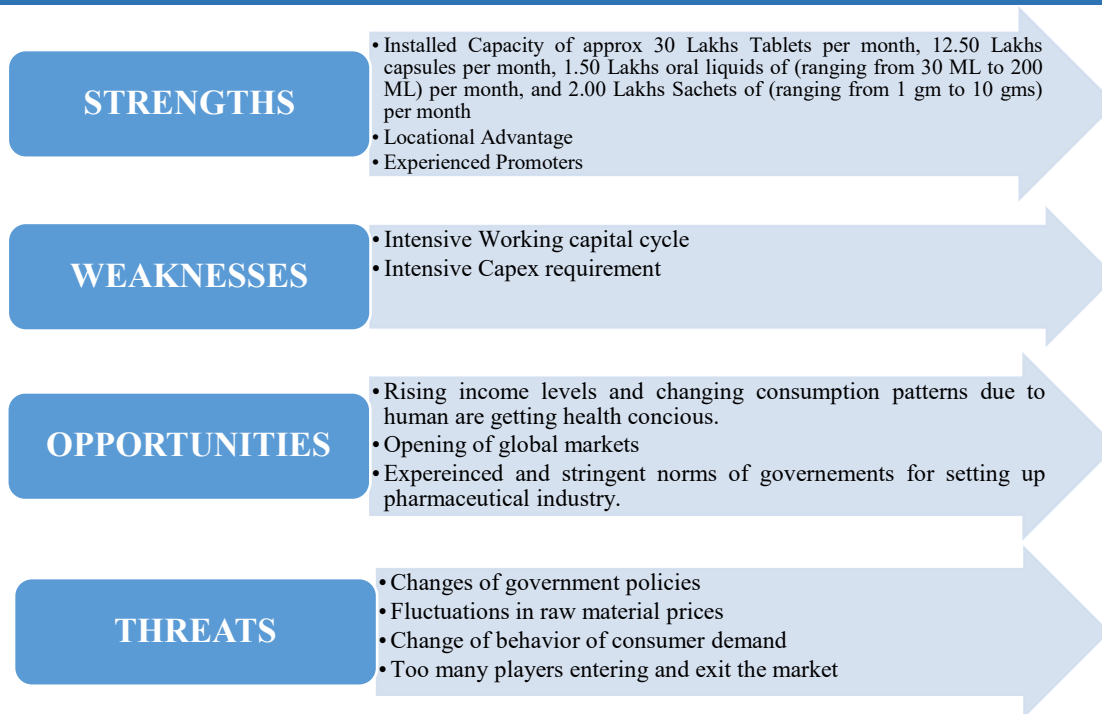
STRENGTHS

• Installed Capacity of approx 30 Lakhs Tablets per month, 12.50 Lakhs capsules per month, 1.50 Lakhs oral liquids of (ranging from 30 ML to 200 ML) per month, and 2.00 Lakhs Sachets of (ranging from 1 gm to 10 gms) per month
• Locational Advantage
• Experienced Promoters

WEAKNESSES

• Intensive Working capital cycle
• Intensive Capex requirement

OPPORTUNITIES

• Rising income levels and changing consumption patterns due to human are getting health concious.
• Opening of global markets
• Expereinced and stringent norms of governements for setting up pharmaceutical industry.

THREATS

• Changes of government policies
• Fluctuations in raw material prices
• Change of behavior of consumer demand
• Too many players entering and exit the market